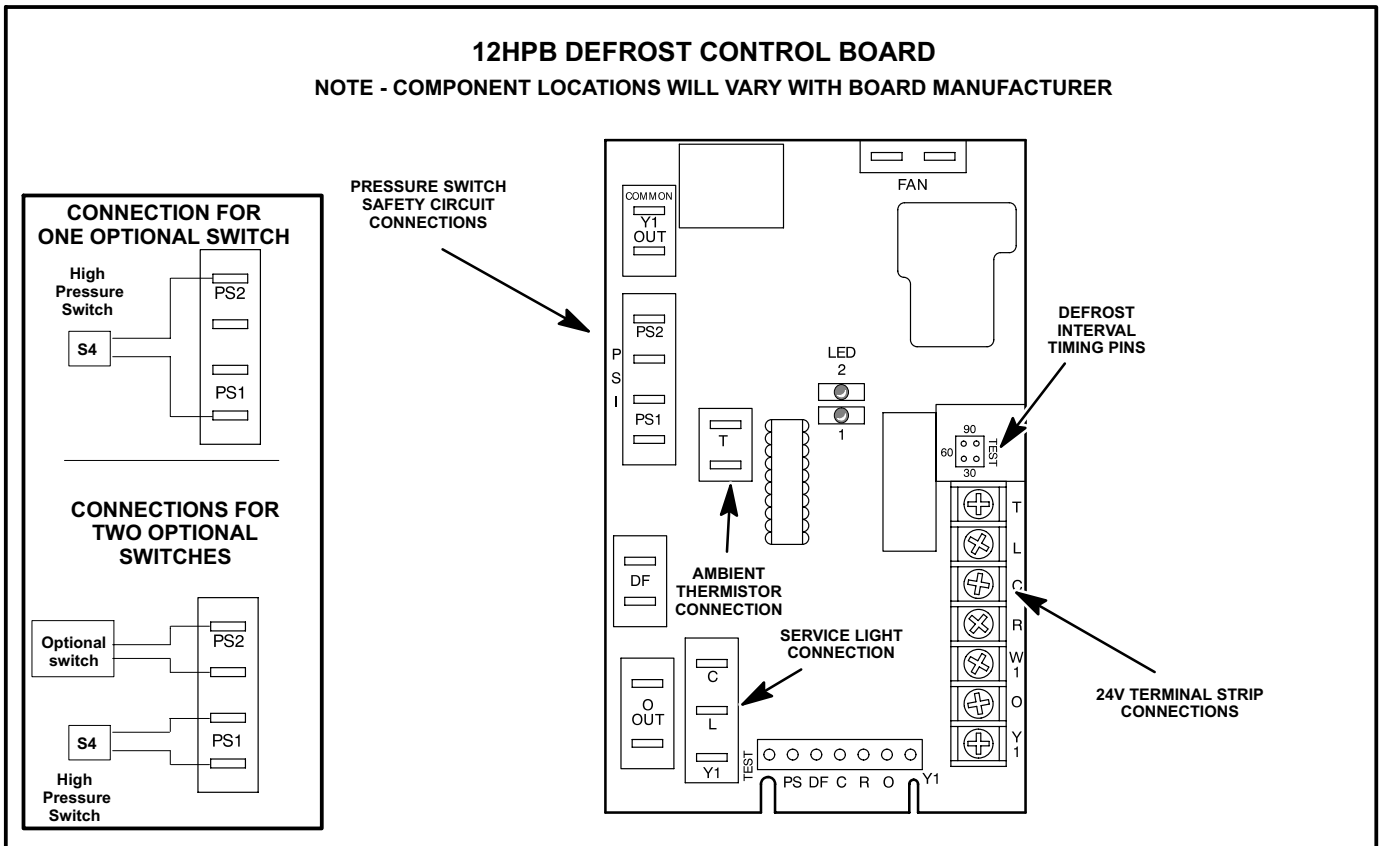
12HPB DEFROST CONTROL BOARD
NOTE - COMPONENT LOCATIONS WILL VARY WITH BOARD MANUFACTURER

CONNECTION FOR ONE OPTIONAL SWITCH

High Pressure Switch

S4

PS2

PS1

CONNECTIONS FOR TWO OPTIONAL SWITCHES

Optional switch

PS2

S4

PS1

High Pressure Switch

PRESSURE SWITCH SAFETY CIRCUIT CONNECTIONS

COMMON
Y1
OUT

FAN

P
S
I

PS2

PS1

T

LED
2
1

DEFROST INTERVAL TIMING PINS

90
60
30
TEST

T
L
C
R
W
1
O
Y
1

DF

AMBIENT THERMISTOR CONNECTION

SERVICE LIGHT CONNECTION

O
OUT

C
L
Y1

TEST
PS DF C R O Y1

24V TERMINAL STRIP CONNECTIONS